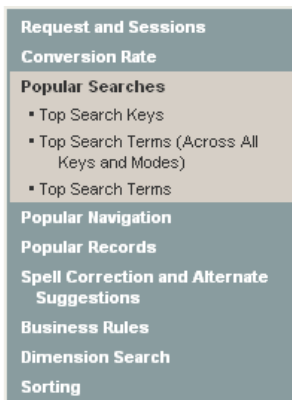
Request and Sessions
Conversion Rate
Popular Searches
▪ Top Search Keys
▪ Top Search Terms (Across All Keys and Modes)
▪ Top Search Terms
Popular Navigation
Popular Records
Spell Correction and Alternate Suggestions
Business Rules
Dimension Search
Sorting